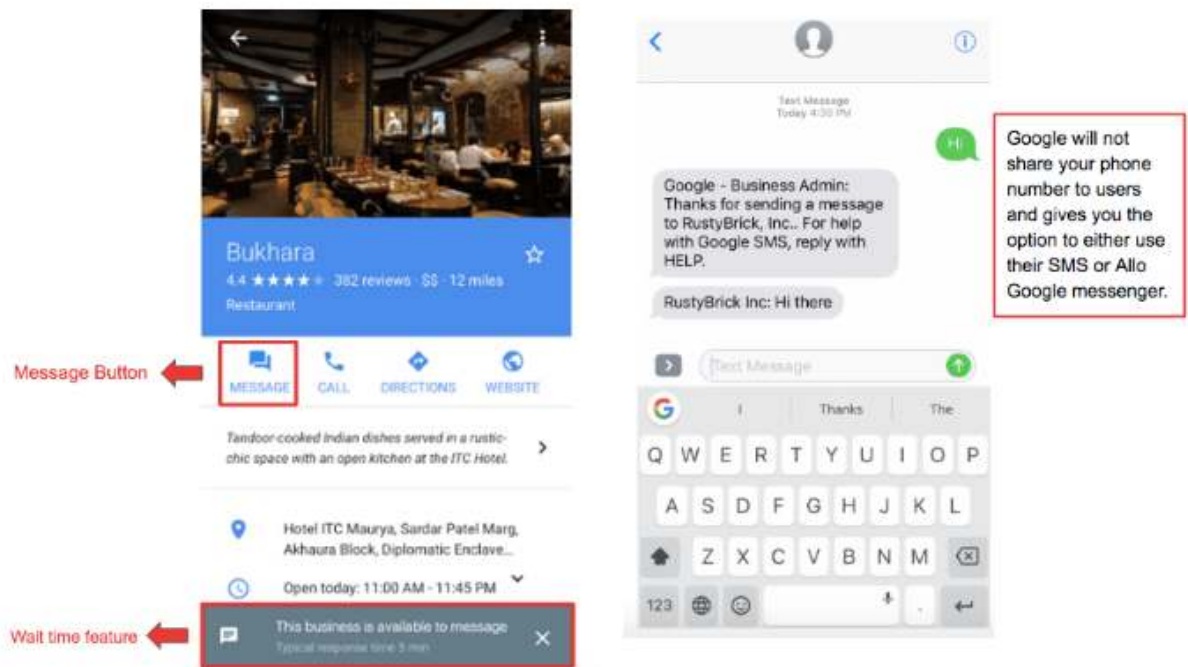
Bukhara

4.4 ★★★★ 382 reviews · $$ · 12 miles

Restaurant

Message Button

MESSAGE CALL DIRECTIONS WEBSITE

Tandoor-cooked Indian dishes served in a rustic-chic space with an open kitchen at the ITC Hotel.

Hotel ITC Maurya, Sardar Patel Marg, Akhaura Block, Diplomatic Enclave...

Open today: 11:00 AM - 11:45 PM

Wait time feature

This business is available to message

Typical response time 5 min

Text Message
Today 4:30 PM

Hi

Google - Business Admin: Thanks for sending a message to RustyBrick, Inc.. For help with Google SMS, reply with HELP.

RustyBrick Inc: Hi there

Google will not share your phone number to users and gives you the option to either use their SMS or Allo Google messenger.

Text Message

I Thanks The

Q W E R T Y U I O P
A S D F G H J K L
Z X C V B N M
123